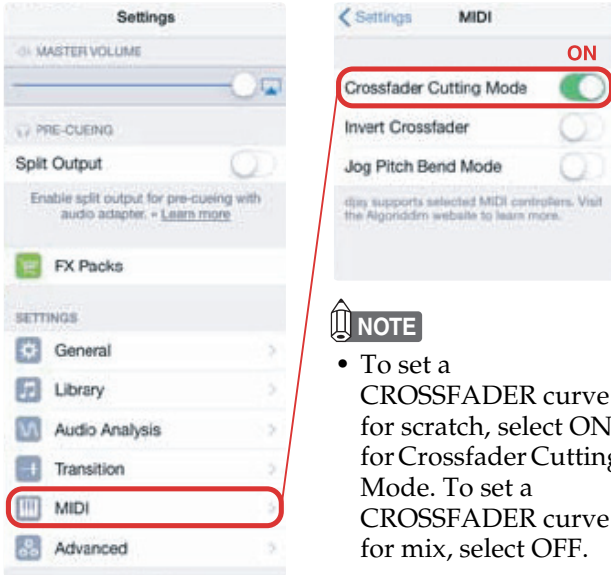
Settings

MASTER VOLUME

PRE-CUEING

Split Output

Enable split output for pre-cueing with audio adapter. • Learn more

FX Packs

SETTINGS

General

Library

Audio Analysis

Transition

MIDI

Advanced

< Settings MIDI

ON

Crossfader Cutting Mode

Invert Crossfader

Jog Pitch Bend Mode

djay supports selected MIDI controllers. Visit the Algoriddim website to learn more.

NOTE

• To set a CROSSFADER curve for scratch, select ON for Crossfader Cutting Mode. To set a CROSSFADER curve for mix, select OFF.